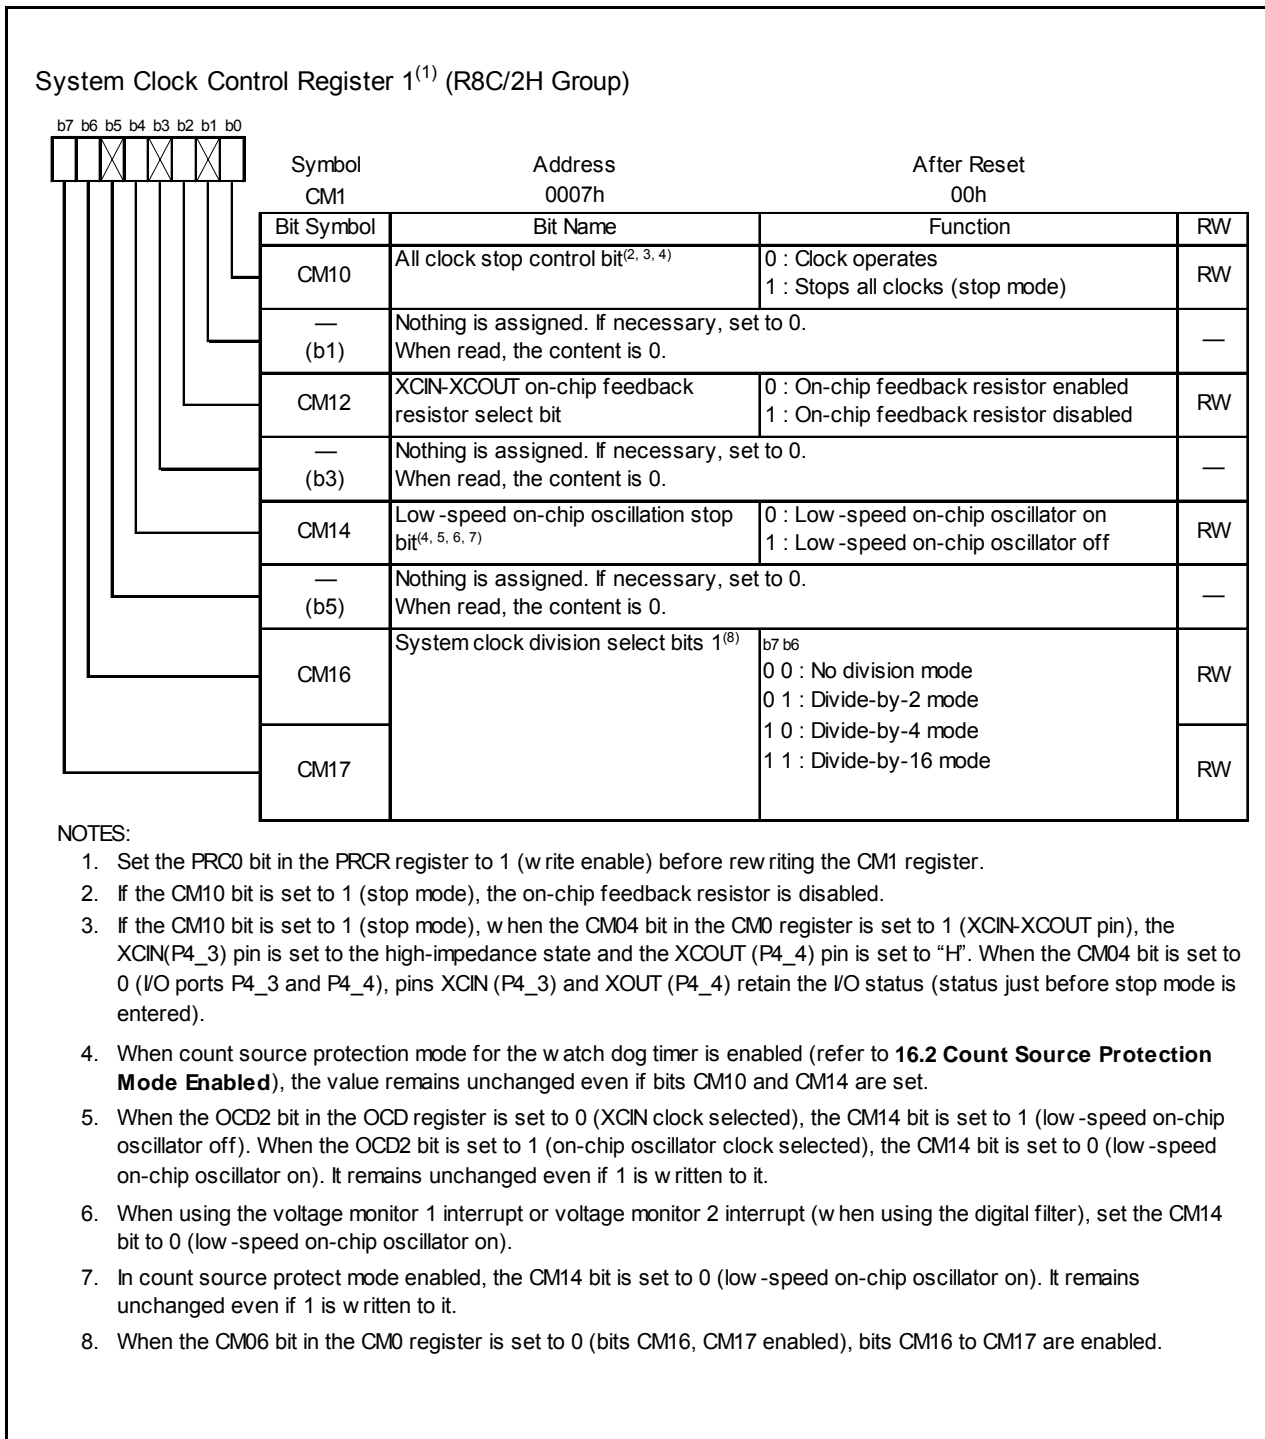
System Clock Control Register 1$^{(1)}$ (R8C/2H Group)

b7 b6 b5 b4 b3 b2 b1 b0

| Symbol | Address | After Reset |
|---|---|---|
| CM1 | 0007h | 00h |

| Bit Symbol | Bit Name | Function | RW |
|---|---|---|---|
| CM10 | All clock stop control bit$^{(2, 3, 4)}$ | 0 : Clock operates<br>1 : Stops all clocks (stop mode) | RW |
| —<br>(b1) | Nothing is assigned. If necessary, set to 0.<br>When read, the content is 0. | | — |
| CM12 | XCIN-XCOUT on-chip feedback resistor select bit | 0 : On-chip feedback resistor enabled<br>1 : On-chip feedback resistor disabled | RW |
| —<br>(b3) | Nothing is assigned. If necessary, set to 0.<br>When read, the content is 0. | | — |
| CM14 | Low -speed on-chip oscillation stop bit$^{(4, 5, 6, 7)}$ | 0 : Low -speed on-chip oscillator on<br>1 : Low -speed on-chip oscillator off | RW |
| —<br>(b5) | Nothing is assigned. If necessary, set to 0.<br>When read, the content is 0. | | — |
| CM16 | System clock division select bits 1$^{(8)}$ | b7 b6<br>0 0 : No division mode<br>0 1 : Divide-by-2 mode<br>1 0 : Divide-by-4 mode<br>1 1 : Divide-by-16 mode | RW |
| CM17 | | | RW |

NOTES:
1. Set the PRC0 bit in the PRCR register to 1 (w rite enable) before rew riting the CM1 register.
2. If the CM10 bit is set to 1 (stop mode), the on-chip feedback resistor is disabled.
3. If the CM10 bit is set to 1 (stop mode), w hen the CM04 bit in the CM0 register is set to 1 (XCIN-XCOUT pin), the XCIN(P4_3) pin is set to the high-impedance state and the XCOUT (P4_4) pin is set to "H". When the CM04 bit is set to 0 (I/O ports P4_3 and P4_4), pins XCIN (P4_3) and XOUT (P4_4) retain the I/O status (status just before stop mode is entered).
4. When count source protection mode for the w atch dog timer is enabled (refer to **16.2 Count Source Protection Mode Enabled**), the value remains unchanged even if bits CM10 and CM14 are set.
5. When the OCD2 bit in the OCD register is set to 0 (XCIN clock selected), the CM14 bit is set to 1 (low -speed on-chip oscillator off). When the OCD2 bit is set to 1 (on-chip oscillator clock selected), the CM14 bit is set to 0 (low -speed on-chip oscillator on). It remains unchanged even if 1 is w ritten to it.
6. When using the voltage monitor 1 interrupt or voltage monitor 2 interrupt (w hen using the digital filter), set the CM14 bit to 0 (low -speed on-chip oscillator on).
7. In count source protect mode enabled, the CM14 bit is set to 0 (low -speed on-chip oscillator on). It remains unchanged even if 1 is w ritten to it.
8. When the CM06 bit in the CM0 register is set to 0 (bits CM16, CM17 enabled), bits CM16 to CM17 are enabled.